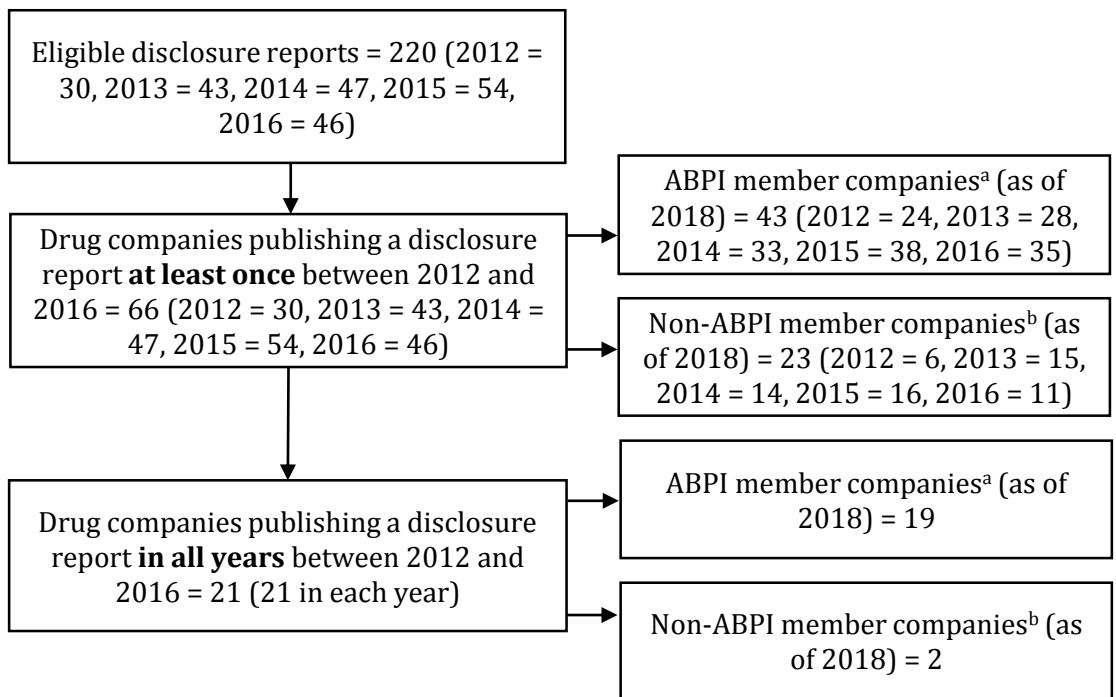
Eligible disclosure reports = 220 (2012 = 30, 2013 = 43, 2014 = 47, 2015 = 54, 2016 = 46)

Drug companies publishing a disclosure report **at least once** between 2012 and 2016 = 66 (2012 = 30, 2013 = 43, 2014 = 47, 2015 = 54, 2016 = 46)

ABPI member companies$^{a}$ (as of 2018) = 43 (2012 = 24, 2013 = 28, 2014 = 33, 2015 = 38, 2016 = 35)

Non-ABPI member companies$^{b}$ (as of 2018) = 23 (2012 = 6, 2013 = 15, 2014 = 14, 2015 = 16, 2016 = 11)

Drug companies publishing a disclosure report **in all years** between 2012 and 2016 = 21 (21 in each year)

ABPI member companies$^{a}$ (as of 2018) = 19

Non-ABPI member companies$^{b}$ (as of 2018) = 2